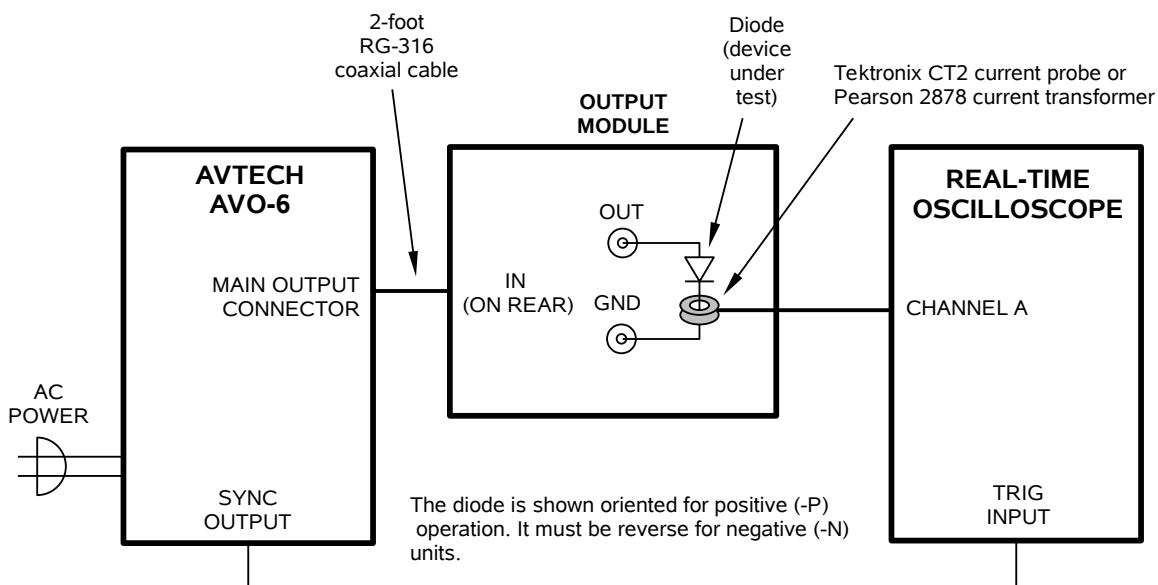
2-foot RG-316 coaxial cable

Diode (device under test)

Tektronix CT2 current probe or Pearson 2878 current transformer

OUTPUT MODULE

AVTECH AVO-6

REAL-TIME OSCILLOSCOPE

OUT

MAIN OUTPUT CONNECTOR

IN (ON REAR)

GND

CHANNEL A

AC POWER

SYNC OUTPUT

The diode is shown oriented for positive (-P) operation. It must be reverse for negative (-N) units.

TRIG INPUT